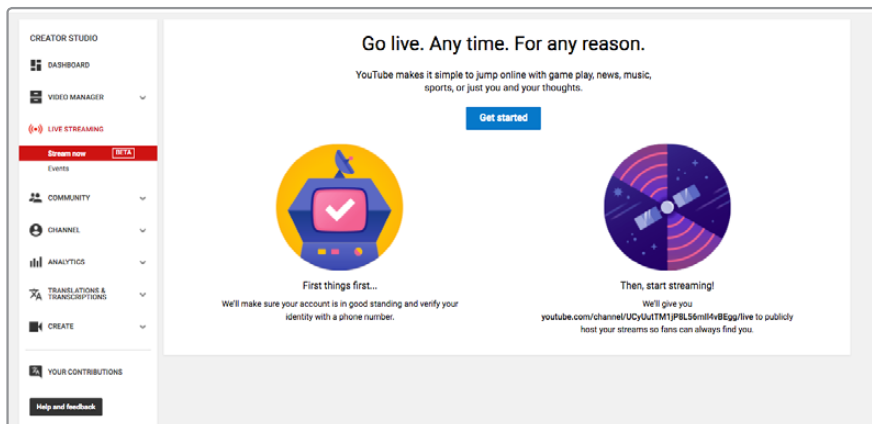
CREATOR STUDIO

DASHBOARD

VIDEO MANAGER

LIVE STREAMING

Stream now BETA

Events

COMMUNITY

CHANNEL

ANALYTICS

TRANSLATIONS & TRANSCRIPTIONS

CREATE

YOUR CONTRIBUTIONS

Help and feedback

Go live. Any time. For any reason.

YouTube makes it simple to jump online with game play, news, music, sports, or just you and your thoughts.

Get started

First things first...

We'll make sure your account is in good standing and verify your identity with a phone number.

Then, start streaming!

We'll give you youtube.com/channel/UCyUutTM1jP8L56mll4vBEgg/live to publicly host your streams so fans can always find you.